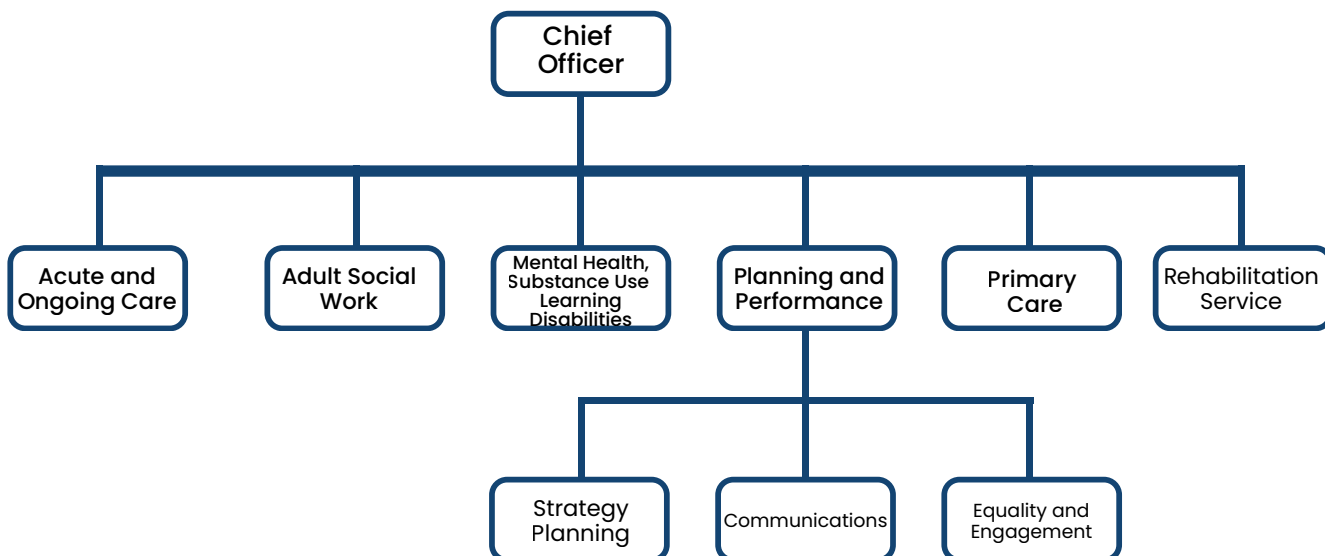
Chief Officer

Acute and Ongoing Care

Adult Social Work

Mental Health, Substance Use Learning Disabilities

Planning and Performance

Primary Care

Rehabilitation Service

Strategy Planning

Communications

Equality and Engagement